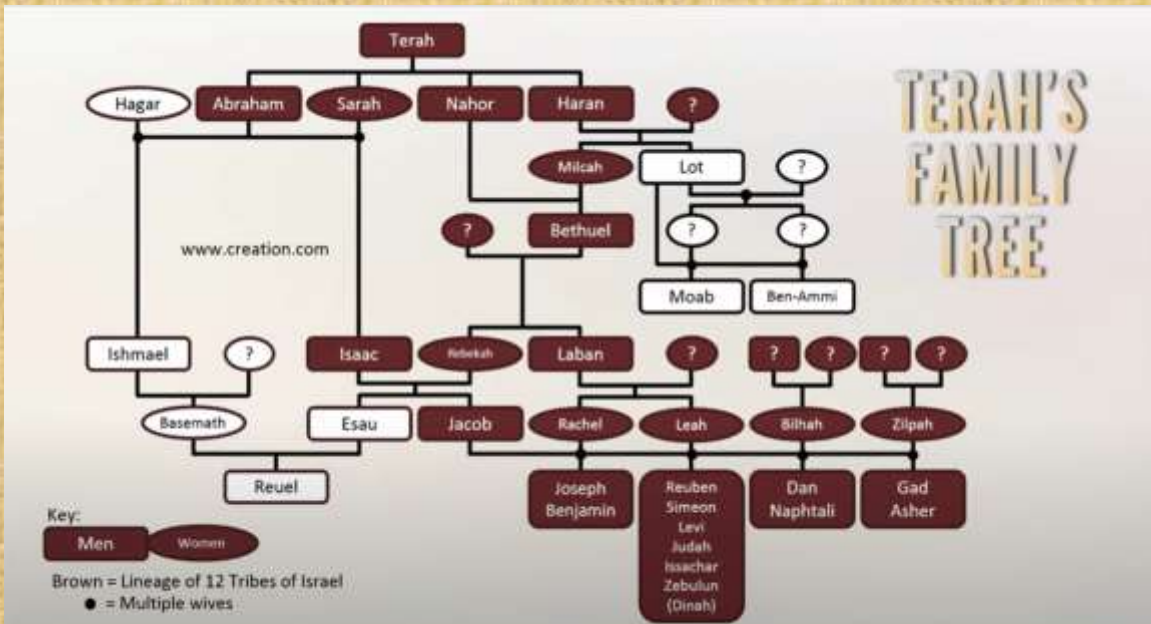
Terah

Hagar
Abraham
Sarah
Nahor
Haran
?

TERAH'S FAMILY TREE

Milcah
Lot
?

?
Bethuel
?
?

www.creation.com

Moab
Ben-Ammi

Ishmael
?
Isaac
Rebekah
Laban
?
?
?
?
?

Basemath
Esau
Jacob
Rachel
Leah
Bilhah
Zilpah

Reuel
Joseph Benjamin
Reuben Simeon Levi Judah Issachar Zebulun (Dinah)
Dan Naphtali
Gad Asher

Key:
Men
Women

Brown = Lineage of 12 Tribes of Israel
● = Multiple wives